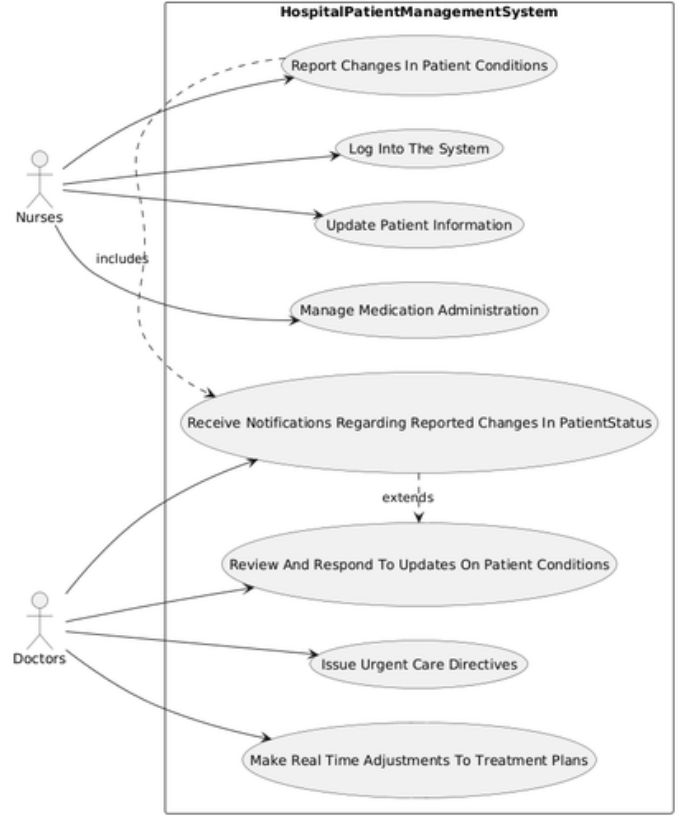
HospitalPatientManagementSystem

Nurses

Report Changes In Patient Conditions

Log Into The System

Update Patient Information

includes

Manage Medication Administration

Receive Notifications Regarding Reported Changes In PatientStatus

extends

Review And Respond To Updates On Patient Conditions

Doctors

Issue Urgent Care Directives

Make Real Time Adjustments To Treatment Plans